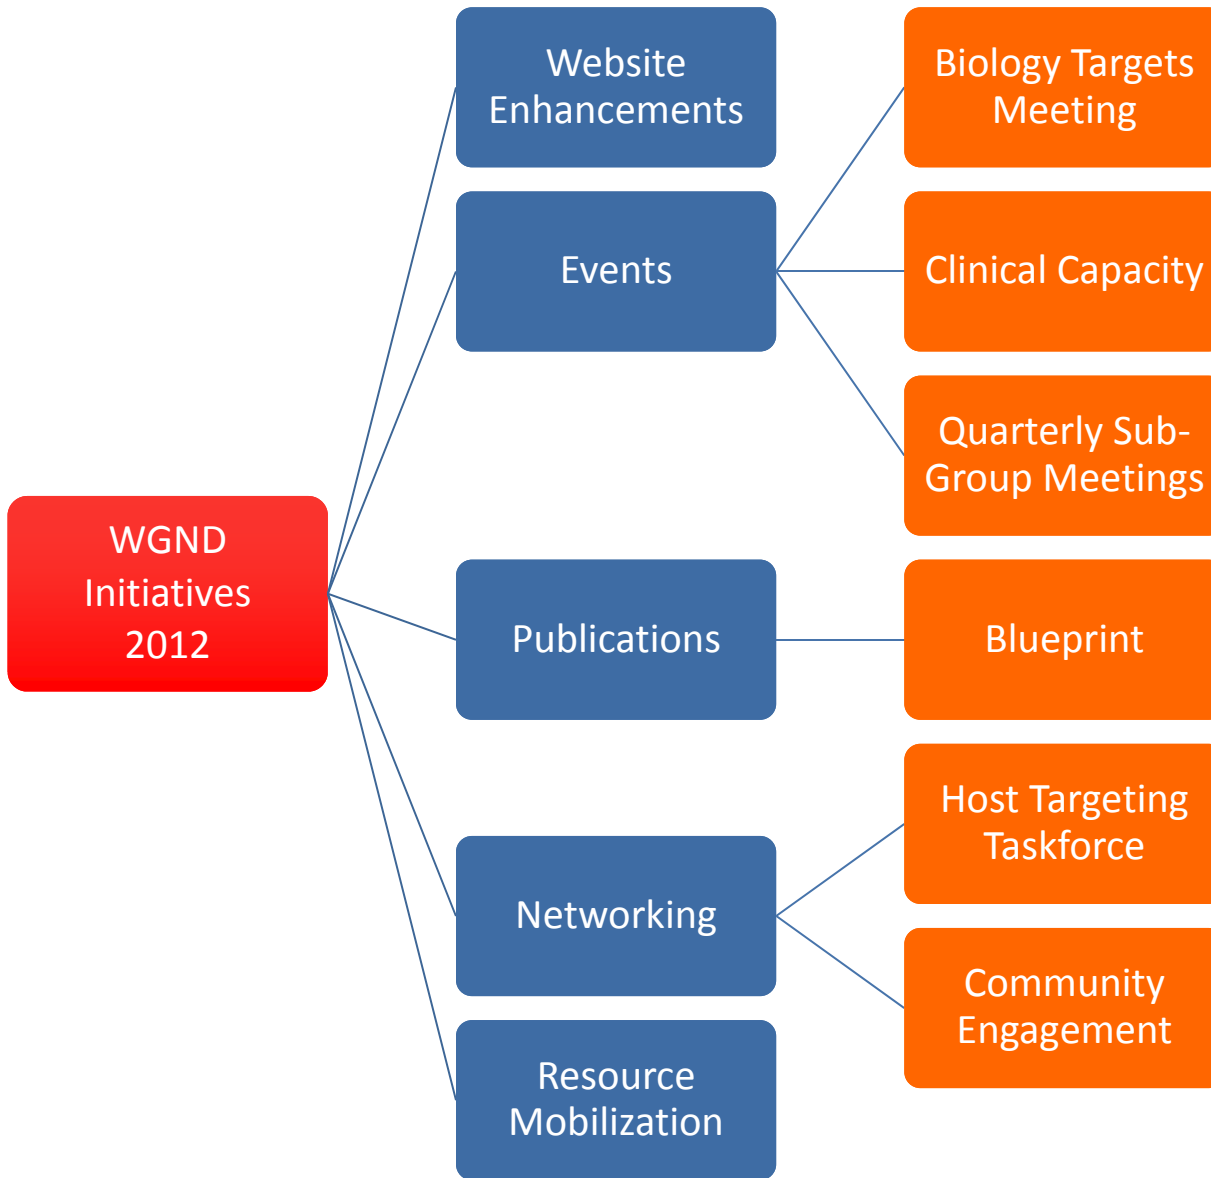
WGND Initiatives 2012

Website Enhancements

Events

Biology Targets Meeting

Clinical Capacity

Quarterly Sub-Group Meetings

Publications

Blueprint

Networking

Host Targeting Taskforce

Community Engagement

Resource Mobilization